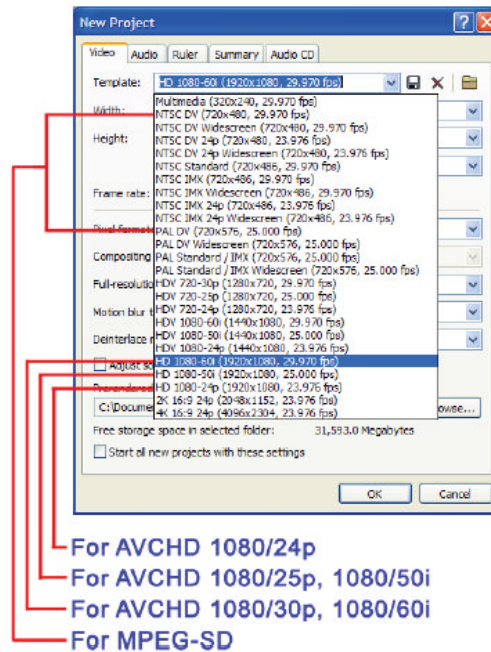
New Project

Video | Audio | Ruler | Summary | Audio CD

Template: HD 1080-60i (1920x1080, 29.970 fps)

Width:

Height:

Frame rate:

Pixel format:

Compositing

Full-resolution

Motion blur t

Deinterlace m

Adjust so

Prerendered

C:\Docume

Browse...

Multimedia (320x240, 29.970 fps)
NTSC DV (720x480, 29.970 fps)
NTSC DV Widescreen (720x480, 29.970 fps)
NTSC DV 24p (720x480, 23.976 fps)
NTSC DV 24p Widescreen (720x480, 23.976 fps)
NTSC Standard (720x486, 29.970 fps)
NTSC IMX (720x486, 29.970 fps)
NTSC IMX Widescreen (720x486, 29.970 fps)
NTSC IMX 24p (720x486, 23.976 fps)
NTSC IMX 24p Widescreen (720x486, 23.976 fps)
PAL DV (720x576, 25.000 fps)
PAL DV Widescreen (720x576, 25.000 fps)
PAL Standard / IMX (720x576, 25.000 fps)
PAL Standard / IMX Widescreen (720x576, 25.000 fps)
HDV 720-30p (1280x720, 29.970 fps)
HDV 720-25p (1280x720, 25.000 fps)
HDV 720-24p (1280x720, 23.976 fps)
HDV 1080-60i (1440x1080, 29.970 fps)
HDV 1080-50i (1440x1080, 25.000 fps)
HDV 1080-24p (1440x1080, 23.976 fps)
HD 1080-60i (1920x1080, 29.970 fps)
HD 1080-50i (1920x1080, 25.000 fps)
HD 1080-24p (1920x1080, 23.976 fps)
2K 16:9 24p (2048x1152, 23.976 fps)
4K 16:9 24p (4096x2304, 23.976 fps)

Free storage space in selected folder: 31,593.0 Megabytes

Start all new projects with these settings

OK | Cancel

For AVCHD 1080/24p
For AVCHD 1080/25p, 1080/50i
For AVCHD 1080/30p, 1080/60i
For MPEG-SD